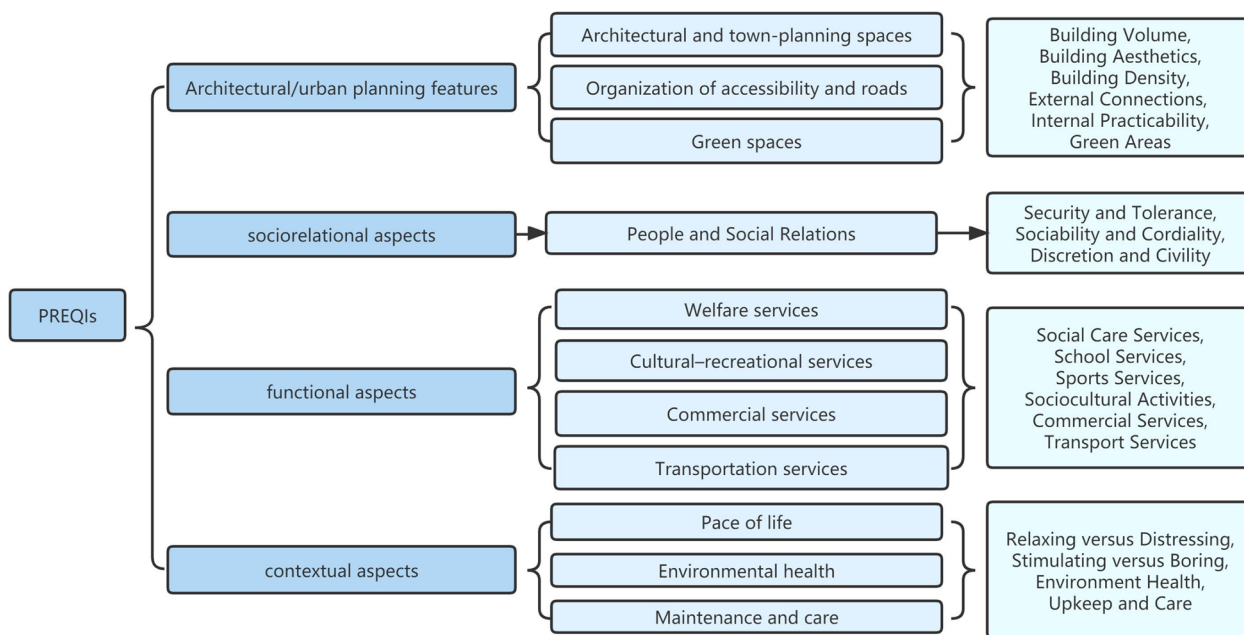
PREQIs

Architectural/urban planning features

Architectural and town-planning spaces

Organization of accessibility and roads

Green spaces

Building Volume, Building Aesthetics, Building Density, External Connections, Internal Practicability, Green Areas

sociorelational aspects

People and Social Relations

Security and Tolerance, Sociability and Cordiality, Discretion and Civility

functional aspects

Welfare services

Cultural–recreational services

Commercial services

Transportation services

Social Care Services, School Services, Sports Services, Sociocultural Activities, Commercial Services, Transport Services

contextual aspects

Pace of life

Environmental health

Maintenance and care

Relaxing versus Distressing, Stimulating versus Boring, Environment Health, Upkeep and Care